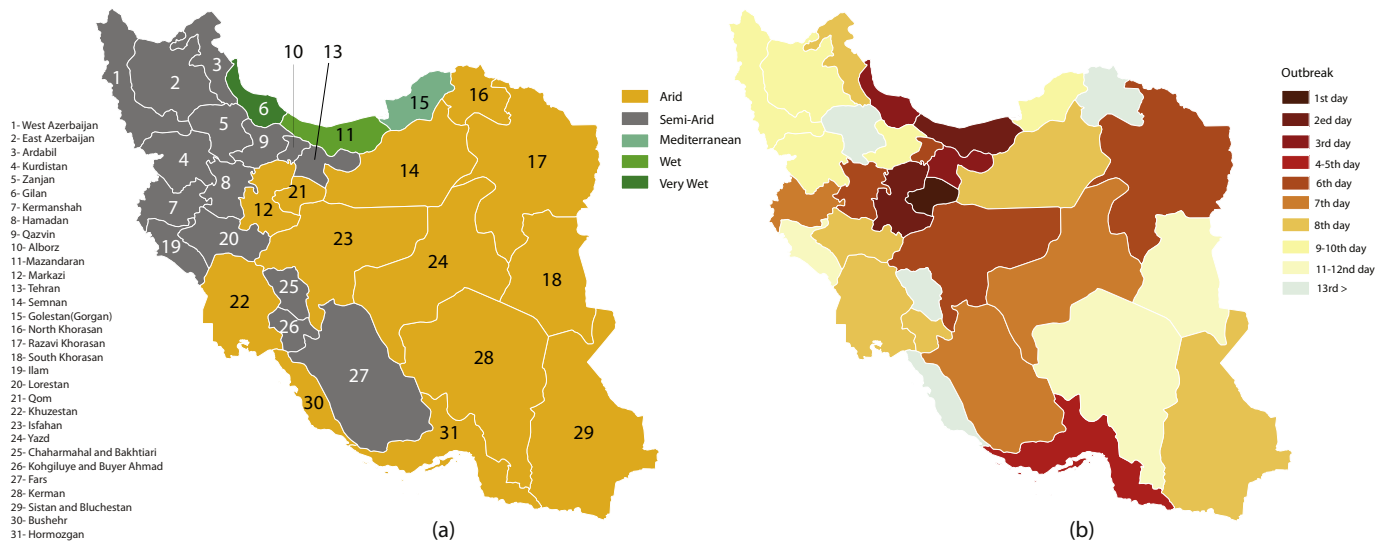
1- West Azerbaijan
2- East Azerbaijan
3- Ardabil
4- Kurdistan
5- Zanjan
6- Gilan
7- Kermanshah
8- Hamadan
9- Qazvin
10- Alborz
11-Mazandaran
12- Markazi
13- Tehran
14- Semnan
15- Golestan(Gorgan)
16- North Khorasan
17- Razavi Khorasan
18- South Khorasan
19- Ilam
20- Lorestan
21- Qom
22- Khuzestan
23- Isfahan
24- Yazd
25- Chaharmahal and Bakhtiari
26- Kohgiluye and Buyer Ahmad
27- Fars
28- Kerman
29- Sistan and Bluchestan
30- Bushehr
31- Hormozgan

1 2 3 10 13 6 5 9 4 8 7 19 20 12 21 11 15 16 14 17 23 24 18 22 25 26 27 28 30 31 29

Arid
Semi-Arid
Mediterranean
Wet
Very Wet

(a)

Outbreak
1st day
2ed day
3rd day
4-5th day
6th day
7th day
8th day
9-10th day
11-12nd day
13rd >

(b)